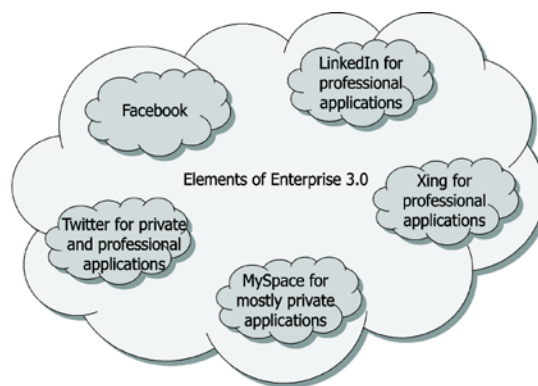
LinkedIn for professional applications

Facebook

Elements of Enterprise 3.0

Xing for professional applications

Twitter for private and professional applications

MySpace for mostly private applications